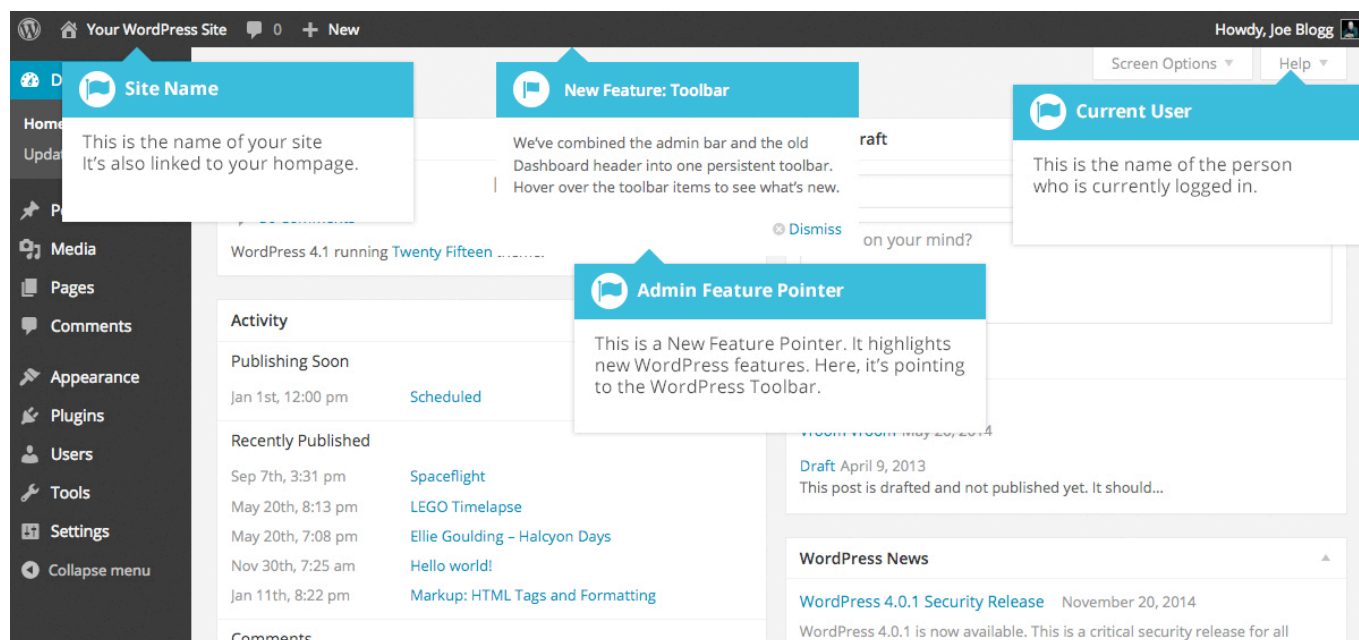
Your WordPress Site 0 New

Howdy, Joe Blogg

Screen Options

Help

Site Name

This is the name of your site
It's also linked to your hompage.

New Feature: Toolbar

We've combined the admin bar and the old Dashboard header into one persistent toolbar. Hover over the toolbar items to see what's new.

Dismiss

Current User

This is the name of the person who is currently logged in.

Admin Feature Pointer

This is a New Feature Pointer. It highlights new WordPress features. Here, it's pointing to the WordPress Toolbar.

D

Home

Upda

P

Media

Pages

Comments

Appearance

Plugins

Users

Tools

Settings

Collapse menu

WordPress 4.1 running Twenty Fifteen

raft

on your mind?

Activity

Publishing Soon

Jan 1st, 12:00 pm Scheduled

Recently Published

Sep 7th, 3:31 pm Spaceflight

May 20th, 8:13 pm LEGO Timelapse

May 20th, 7:08 pm Ellie Goulding – Halcyon Days

Nov 30th, 7:25 am Hello world!

Jan 11th, 8:22 pm Markup: HTML Tags and Formatting

Draft April 9, 2013

This post is drafted and not published yet. It should...

WordPress News

WordPress 4.0.1 Security Release November 20, 2014

WordPress 4.0.1 is now available. This is a critical security release for all